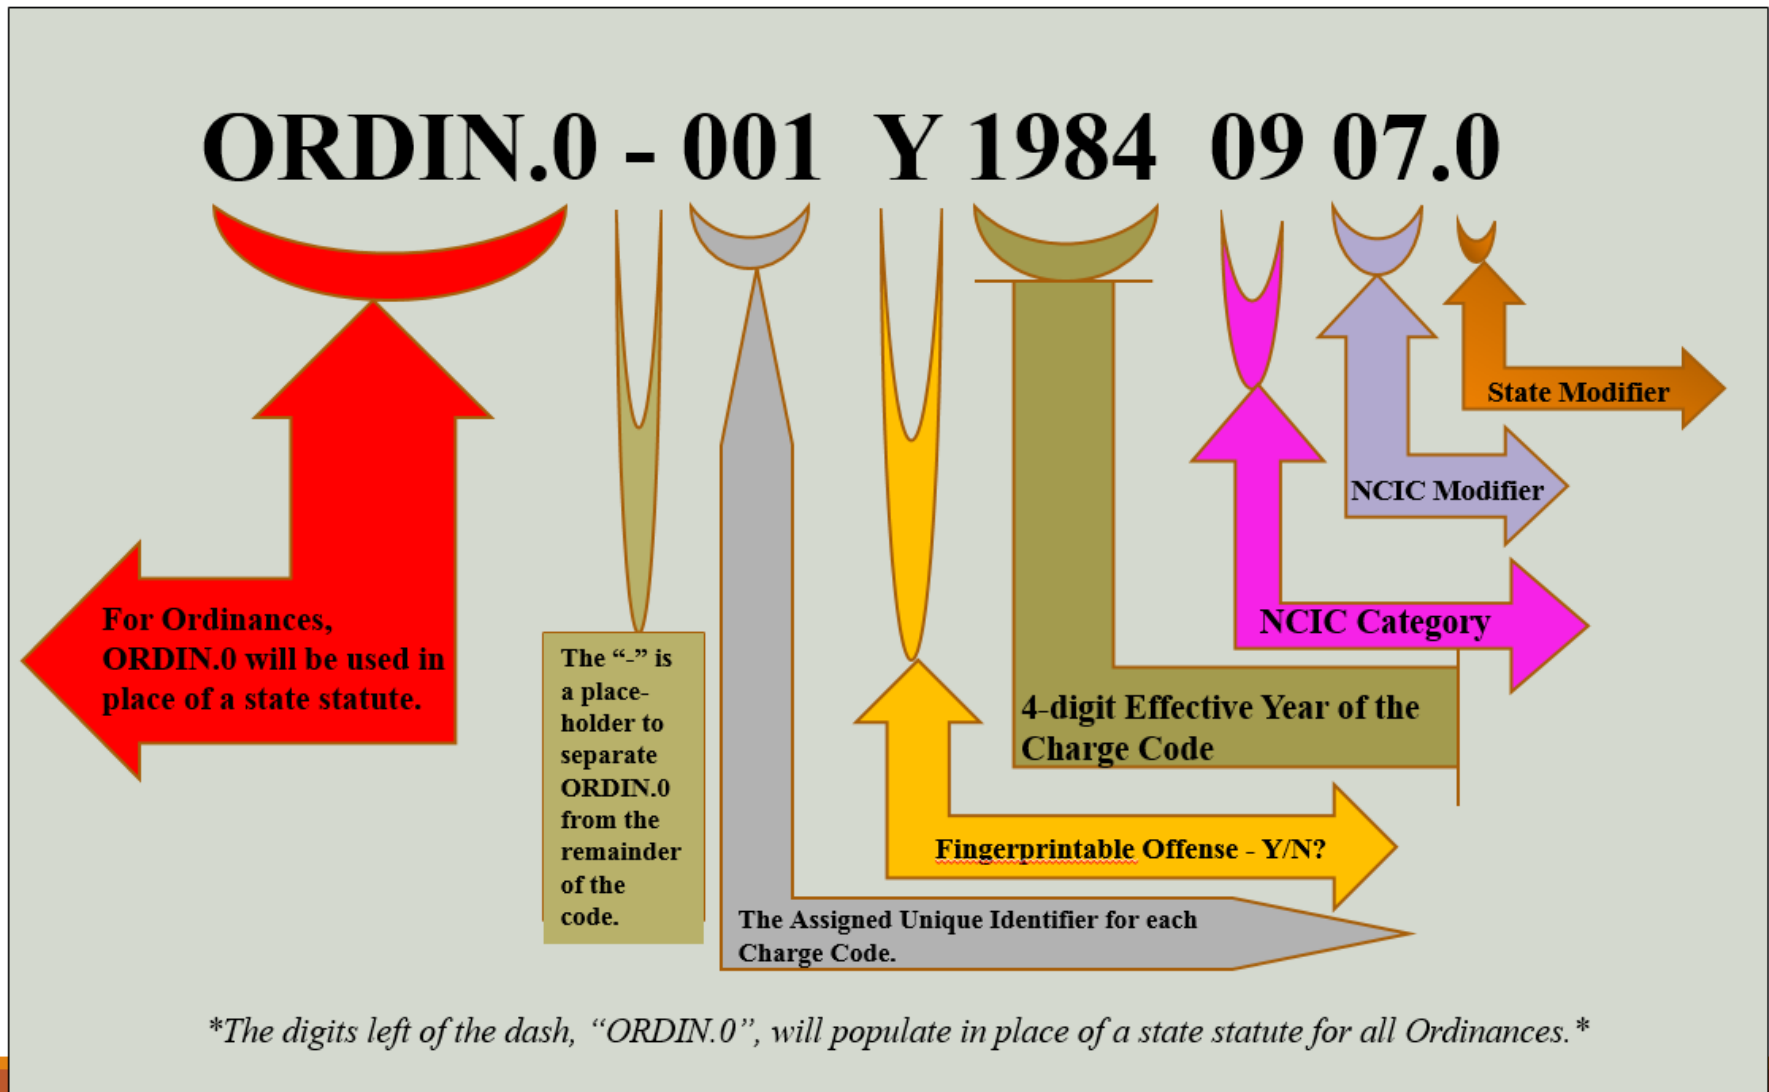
ORDIN.0 - 001 Y 1984 09 07.0

For Ordinances, ORDIN.0 will be used in place of a state statute.

The "-" is a placeholder to separate ORDIN.0 from the remainder of the code.

The Assigned Unique Identifier for each Charge Code.

Fingerprintable Offense - Y/N?

4-digit Effective Year of the Charge Code

NCIC Category

NCIC Modifier

State Modifier

*The digits left of the dash, "ORDIN.0", will populate in place of a state statute for all Ordinances.*